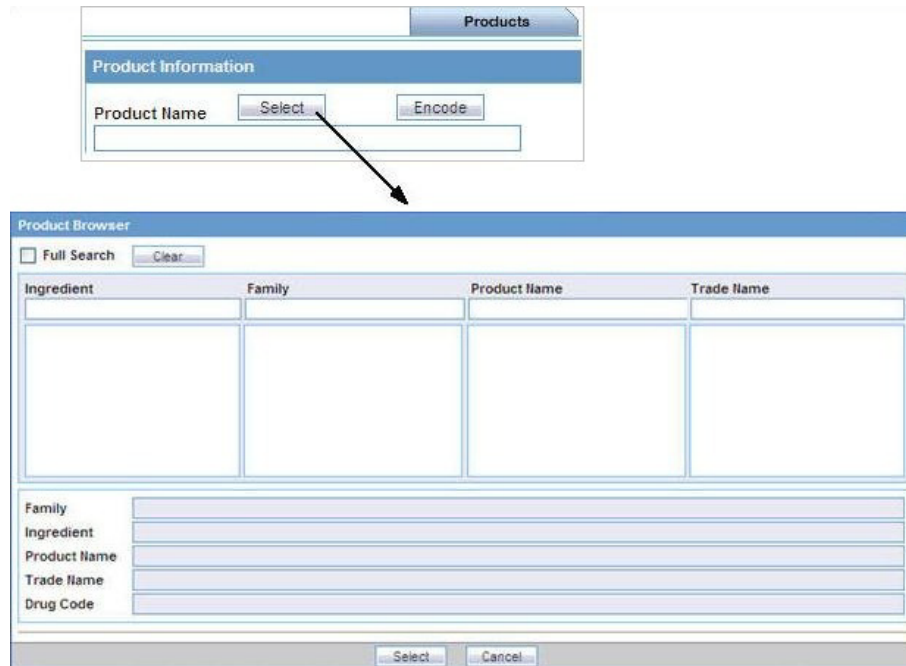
Products

Product Information

Product Name Select Encode

Product Browser

Full Search Clear

| Ingredient | Family | Product Name | Trade Name |
|---|---|---|---|

Family
Ingredient
Product Name
Trade Name
Drug Code

Select Cancel